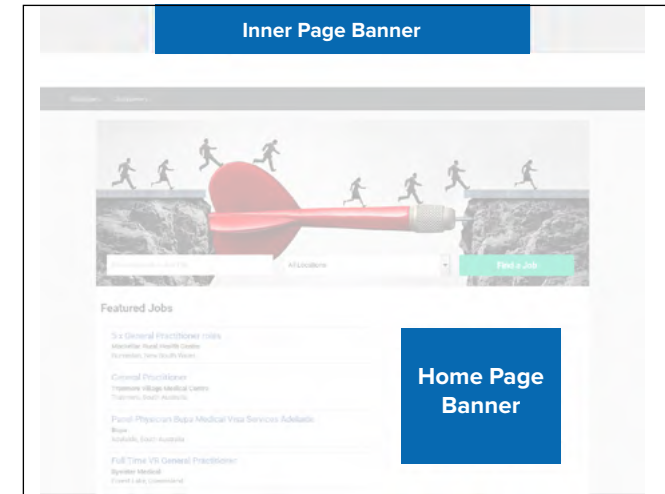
Inner Page Banner

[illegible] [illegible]

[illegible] All Locations Find a Job

Featured Jobs

5 x General Practitioner roles
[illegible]
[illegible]

General Practitioner
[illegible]
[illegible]

Panel Physician Bupa Medical Visa Services Adelaide
Bupa
Adelaide, South Australia

Full Time VR General Practitioner
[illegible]
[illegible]

Home Page Banner